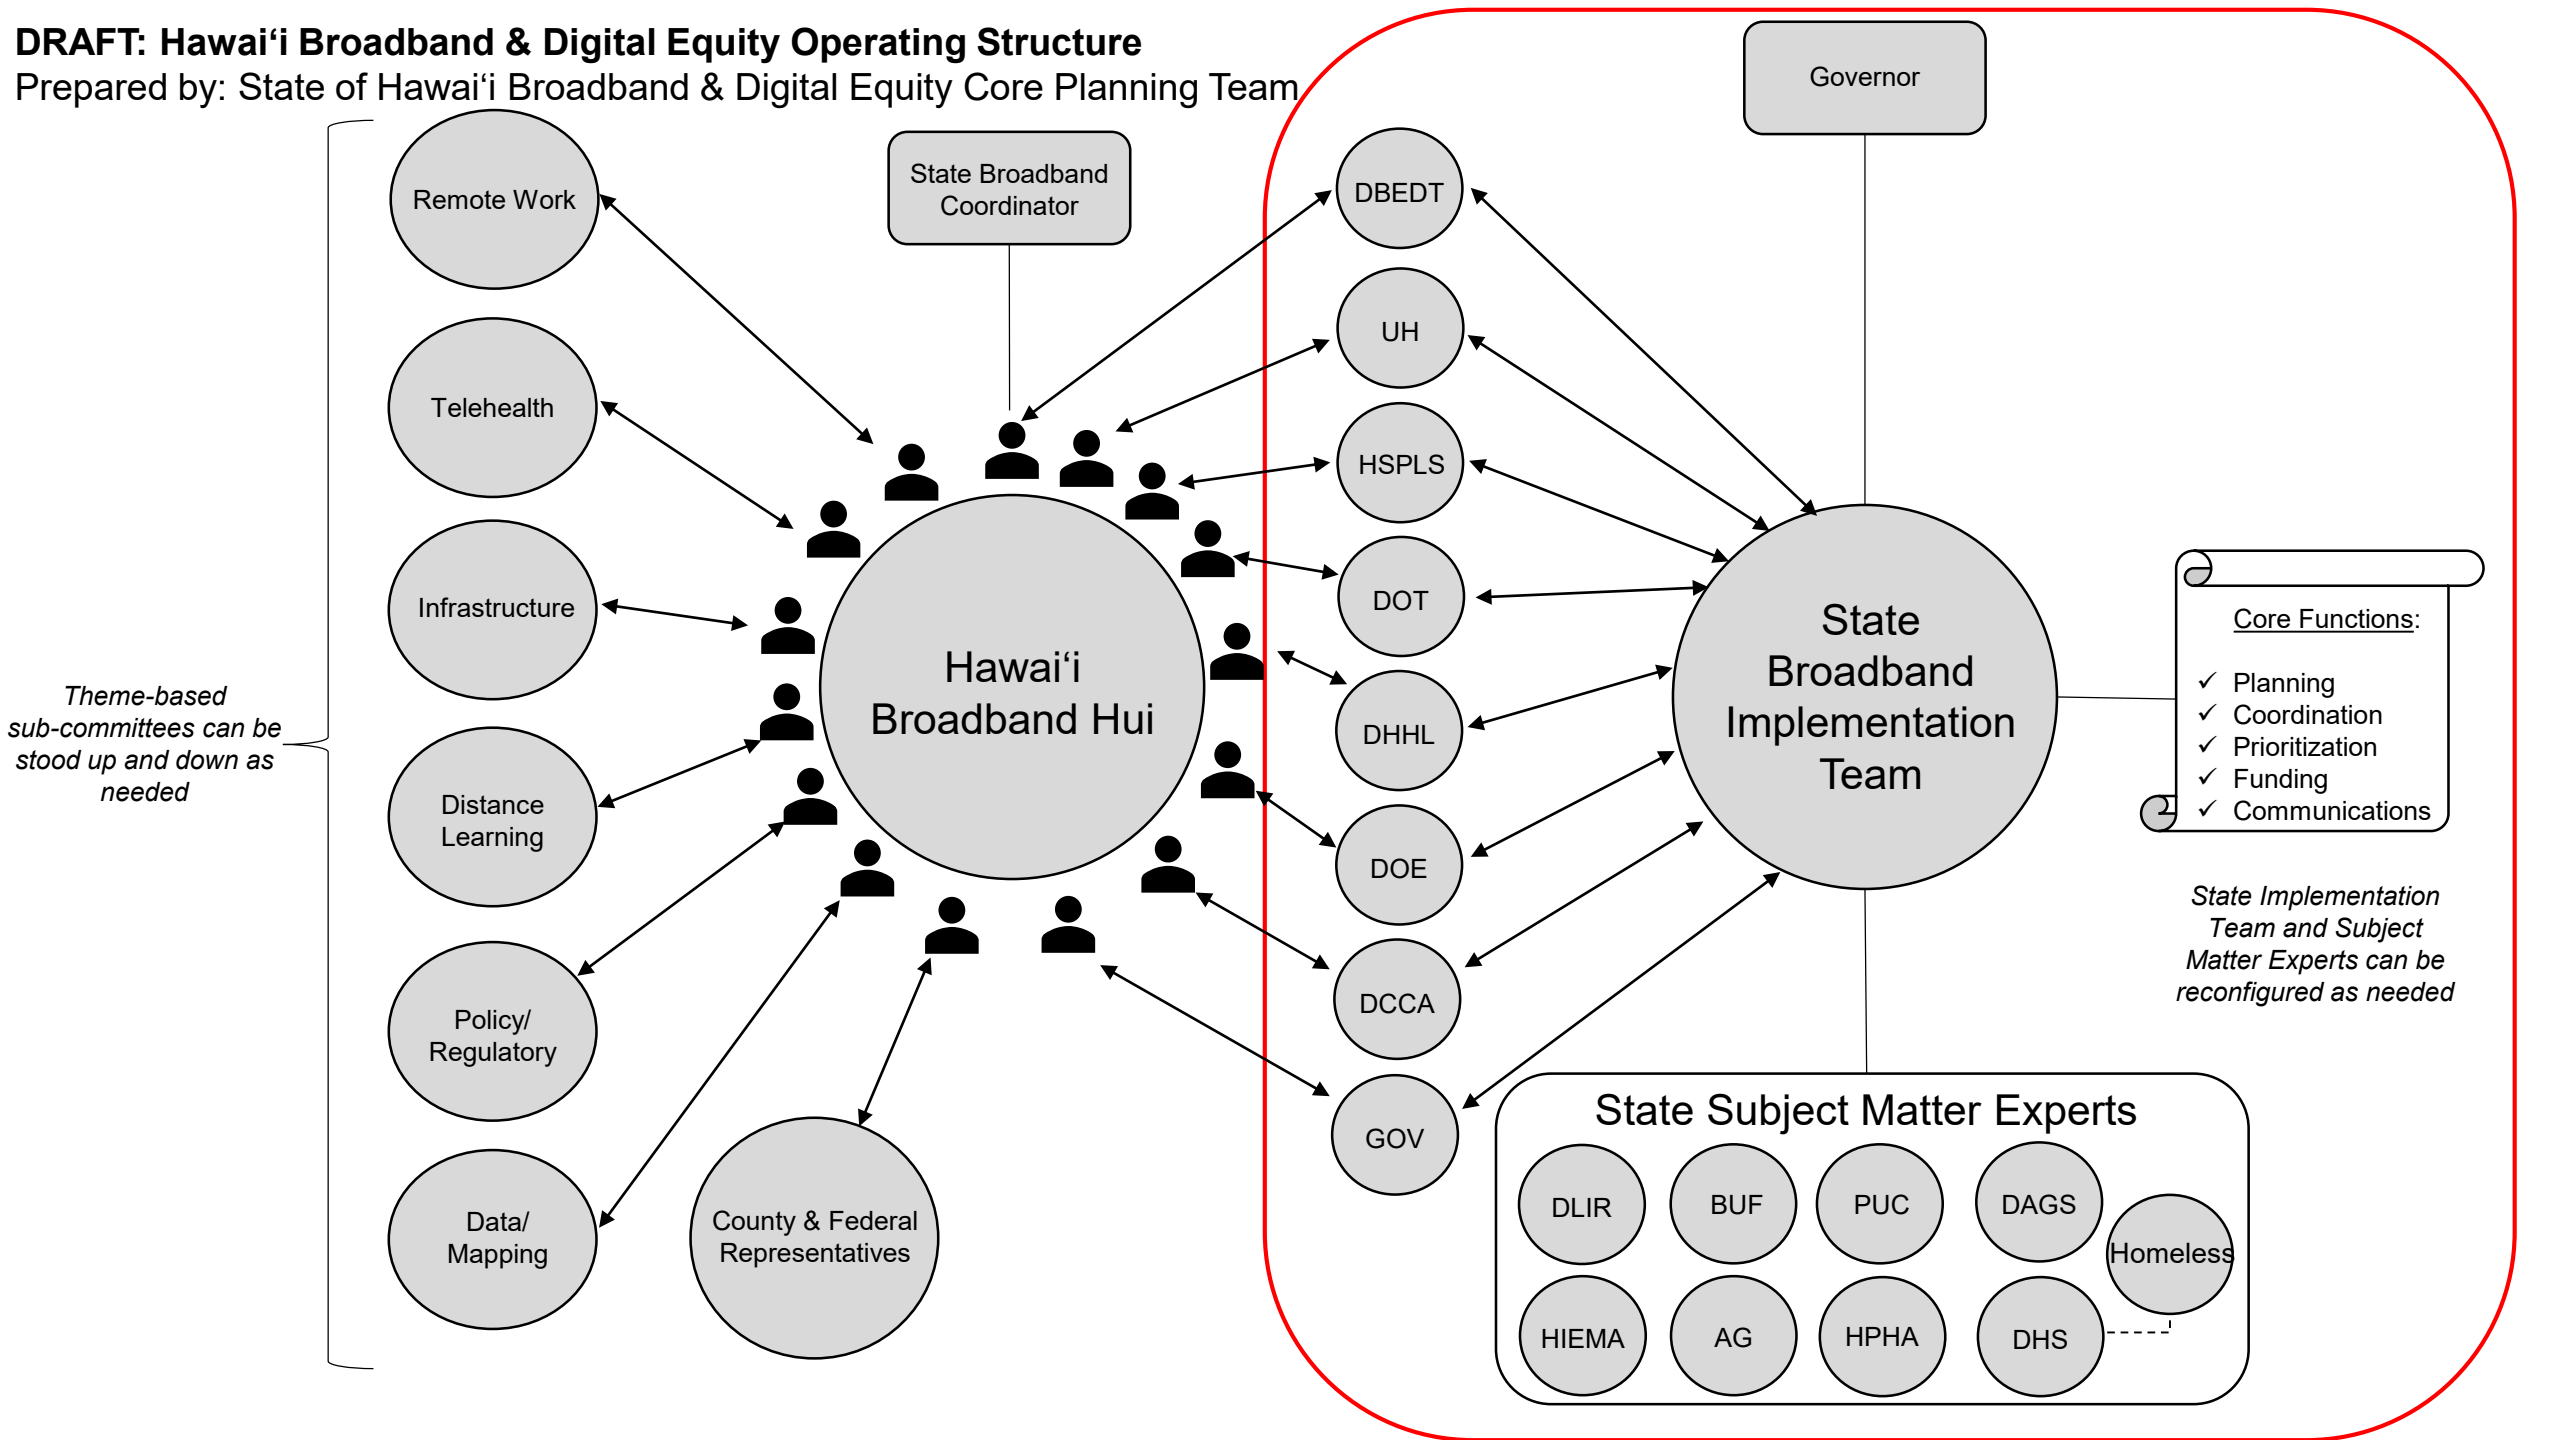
**DRAFT: Hawaiʻi Broadband & Digital Equity Operating Structure**
Prepared by: State of Hawaiʻi Broadband & Digital Equity Core Planning Team

Governor

State Broadband Coordinator

Remote Work

Telehealth

Infrastructure

Distance Learning

Policy/ Regulatory

Data/ Mapping

County & Federal Representatives

*Theme-based sub-committees can be stood up and down as needed*

Hawaiʻi Broadband Hui

DBEDT

UH

HSPLS

DOT

DHHL

DOE

DCCA

GOV

State Broadband Implementation Team

Core Functions:

✓ Planning
✓ Coordination
✓ Prioritization
✓ Funding
✓ Communications

*State Implementation Team and Subject Matter Experts can be reconfigured as needed*

State Subject Matter Experts

DLIR

BUF

PUC

DAGS

Homeless

HIEMA

AG

HPHA

DHS